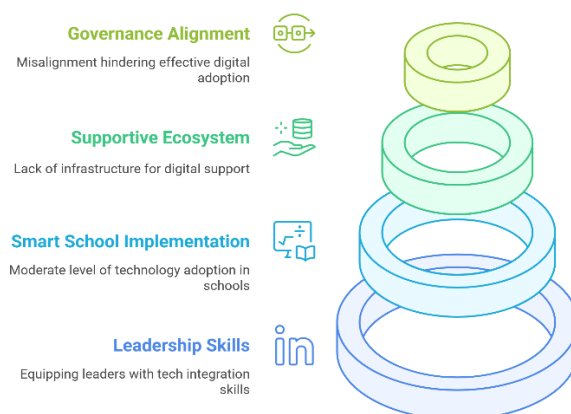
Governance Alignment

Misalignment hindering effective digital adoption

Supportive Ecosystem

Lack of infrastructure for digital support

Smart School Implementation

Moderate level of technology adoption in schools

Leadership Skills

Equipping leaders with tech integration skills